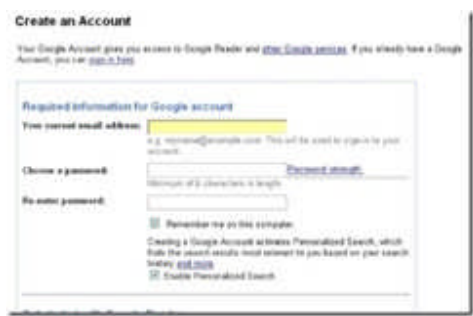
Create an Account

Your Google Account gives you access to Google Reader and other Google services. If you already have a Google Account, you can sign in here.

Required information for Google account

Your current email address:

e.g. myname@example.com. This will be used to sign-in to your account.

Choose a password:

Password strength:

Minimum of 8 characters in length.

Re-enter password:

Remember me on this computer.

Creating a Google Account activates Personalized Search, which finds the search results most relevant to you based on your search history. Learn more

Enable Personalized Search.

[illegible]